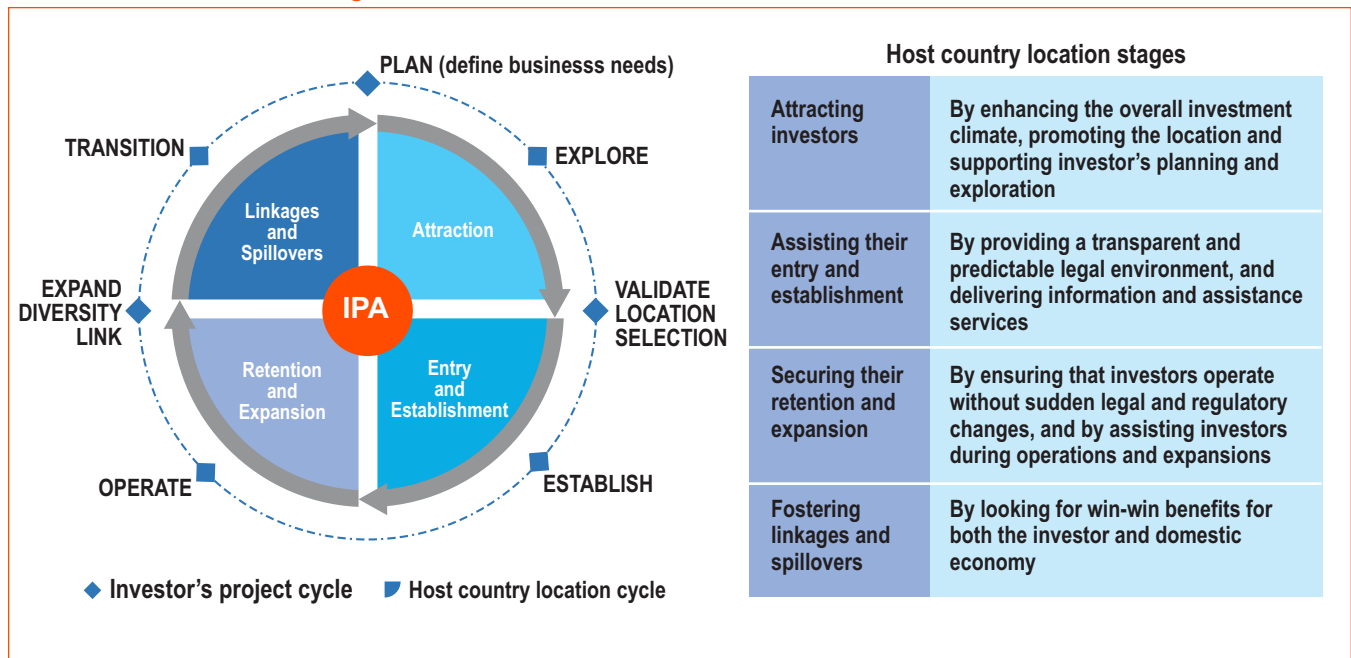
PLAN (define businesss needs)

TRANSITION

EXPLORE

Linkages and Spillovers

Attraction

IPA

EXPAND DIVERSITY LINK

VALIDATE LOCATION SELECTION

Retention and Expansion

Entry and Establishment

OPERATE

ESTABLISH

◆ Investor's project cycle ◤ Host country location cycle

Host country location stages

| Attracting investors | By enhancing the overall investment climate, promoting the location and supporting investor's planning and exploration |
|---|---|
| Assisting their entry and establishment | By providing a transparent and predictable legal environment, and delivering information and assistance services |
| Securing their retention and expansion | By ensuring that investors operate without sudden legal and regulatory changes, and by assisting investors during operations and expansions |
| Fostering linkages and spillovers | By looking for win-win benefits for both the investor and domestic economy |